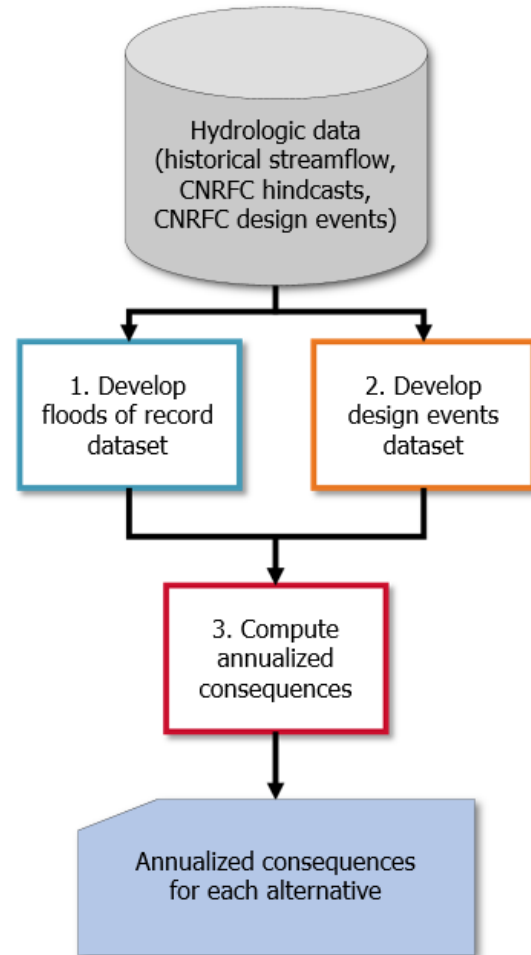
Hydrologic data (historical streamflow, CNRFC hindcasts, CNRFC design events)

1. Develop floods of record dataset

2. Develop design events dataset

3. Compute annualized consequences

Annualized consequences for each alternative